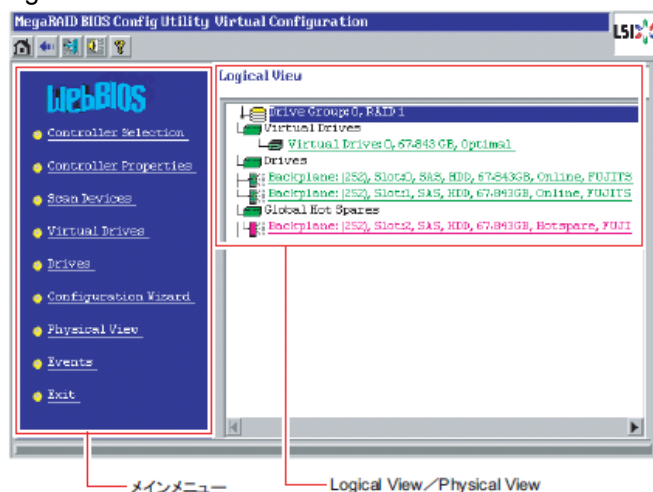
MegaRAID BIOS Config Utility Virtual Configuration

LSI

WebBIOS

Controller Selection

Controller Properties

Scan Devices

Virtual Drives

Drives

Configuration Wizard

Physical View

Events

Exit

Logical View

Drive Group: 0, RAID 1

Virtual Drives

Virtual Drive: 0, 67.843 GB, Optimal

Drives

Backplane: (252), Slot:0, SAS, HDD, 67.843GB, Online, FUJITS

Backplane: (252), Slot:1, SAS, HDD, 67.843GB, Online, FUJITS

Global Hot Spares

Backplane: (252), Slot:2, SAS, HDD, 67.843GB, Hotspare, FUJI

メインメニュー

Logical View／Physical View